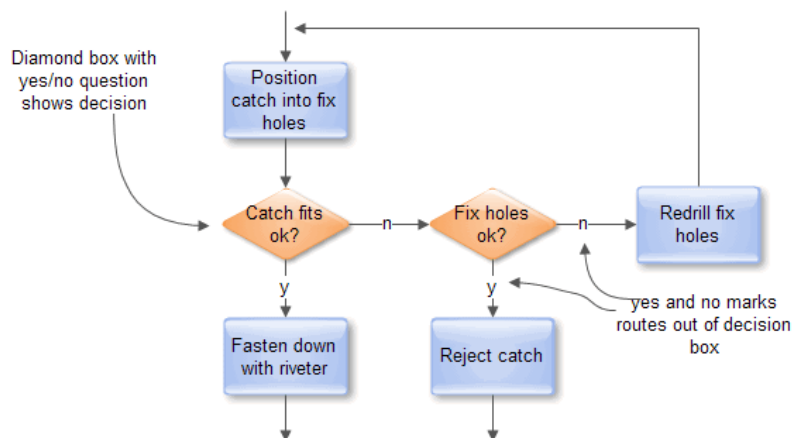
Diamond box with yes/no question shows decision

Position catch into fix holes

Catch fits ok?

n

Fix holes ok?

n

Redrill fix holes

y

y

yes and no marks routes out of decision box

Fasten down with riveter

Reject catch